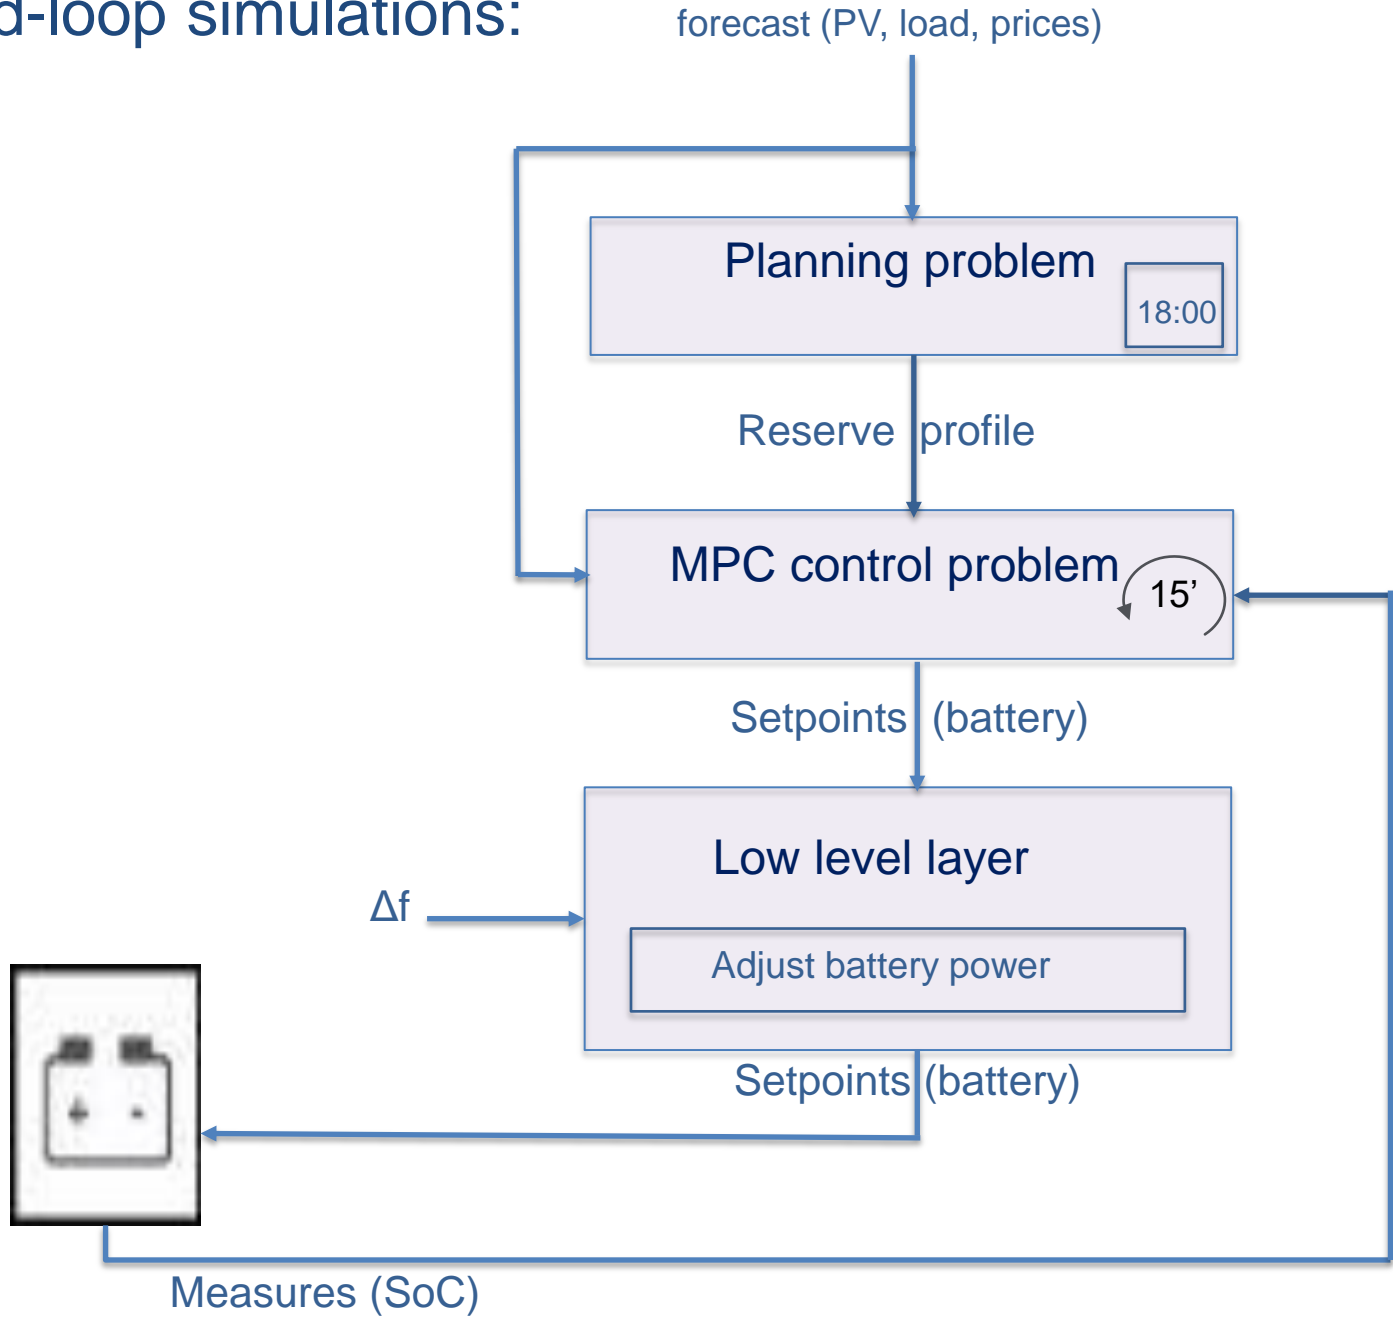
d-loop simulations:

forecast (PV, load, prices)

Planning problem

18:00

Reserve profile

MPC control problem

15’

Setpoints (battery)

Low level layer

Δf

Adjust battery power

Setpoints (battery)

+ -

Measures (SoC)